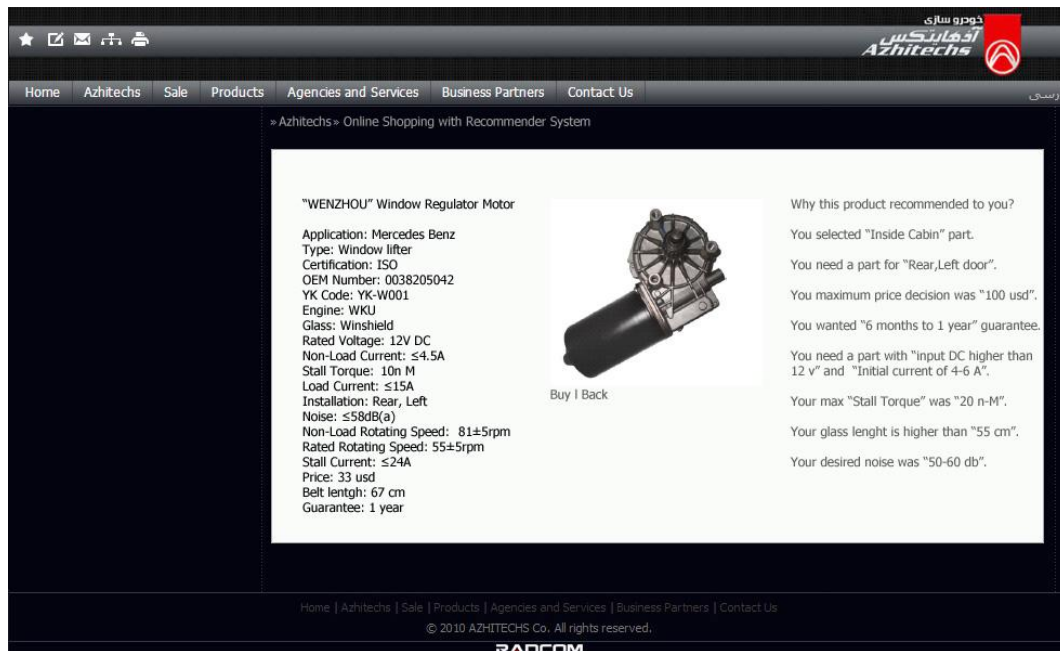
خودرو سازی
آذهایتکس
Azhitechs

Home | Azhitechs | Sale | Products | Agencies and Services | Business Partners | Contact Us

رسی

» Azhitechs » Online Shopping with Recommender System

"WENZHOU" Window Regulator Motor

Application: Mercedes Benz
Type: Window lifter
Certification: ISO
OEM Number: 0038205042
YK Code: YK-W001
Engine: WKU
Glass: Winshield
Rated Voltage: 12V DC
Non-Load Current: ≤4.5A
Stall Torque: 10n M
Load Current: ≤15A
Installation: Rear, Left
Noise: ≤58dB(a)
Non-Load Rotating Speed: 81±5rpm
Rated Rotating Speed: 55±5rpm
Stall Current: ≤24A
Price: 33 usd
Belt lentgh: 67 cm
Guarantee: 1 year

Buy | Back

Why this product recommended to you?

You selected "Inside Cabin" part.

You need a part for "Rear,Left door".

You maximum price decision was "100 usd".

You wanted "6 months to 1 year" guarantee.

You need a part with "input DC higher than 12 v" and "Initial current of 4-6 A".

Your max "Stall Torque" was "20 n-M".

Your glass lenght is higher than "55 cm".

Your desired noise was "50-60 db".

Home | Azhitechs | Sale | Products | Agencies and Services | Business Partners | Contact Us

© 2010 AZHITECHS Co. All rights reserved.

RADCOM